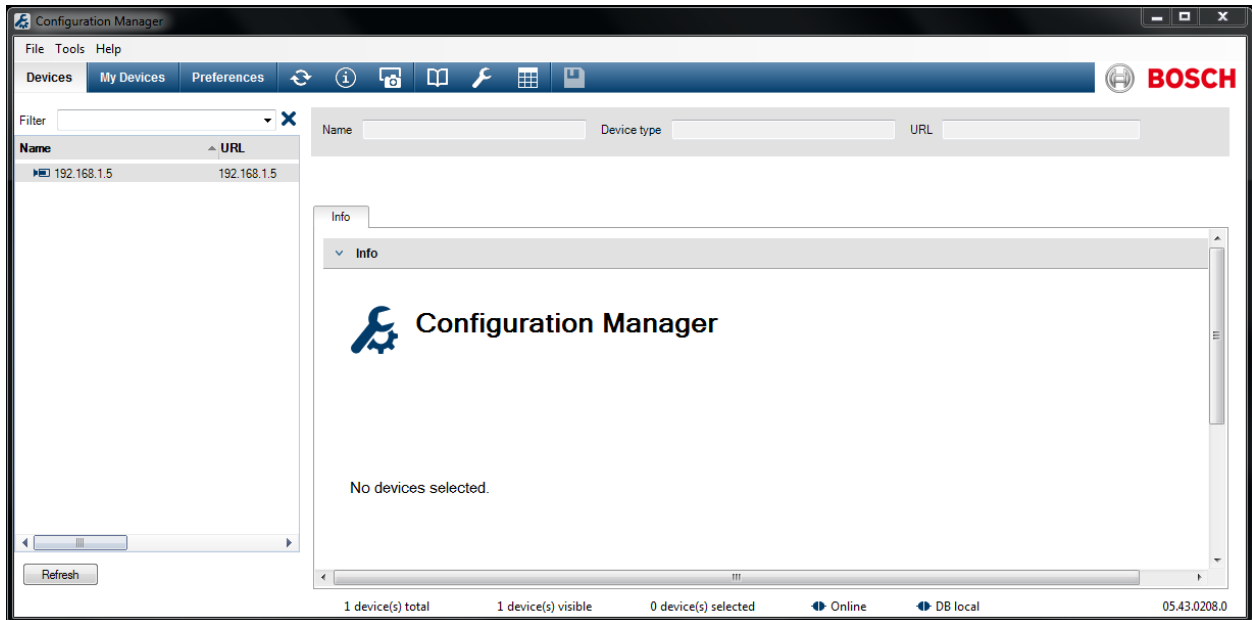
Configuration Manager

File Tools Help

Devices My Devices Preferences

BOSCH

Filter

Name URL

192.168.1.5 192.168.1.5

Name Device type URL

Info

Info

Configuration Manager

No devices selected.

Refresh

1 device(s) total 1 device(s) visible 0 device(s) selected Online DB local 05.43.0208.0